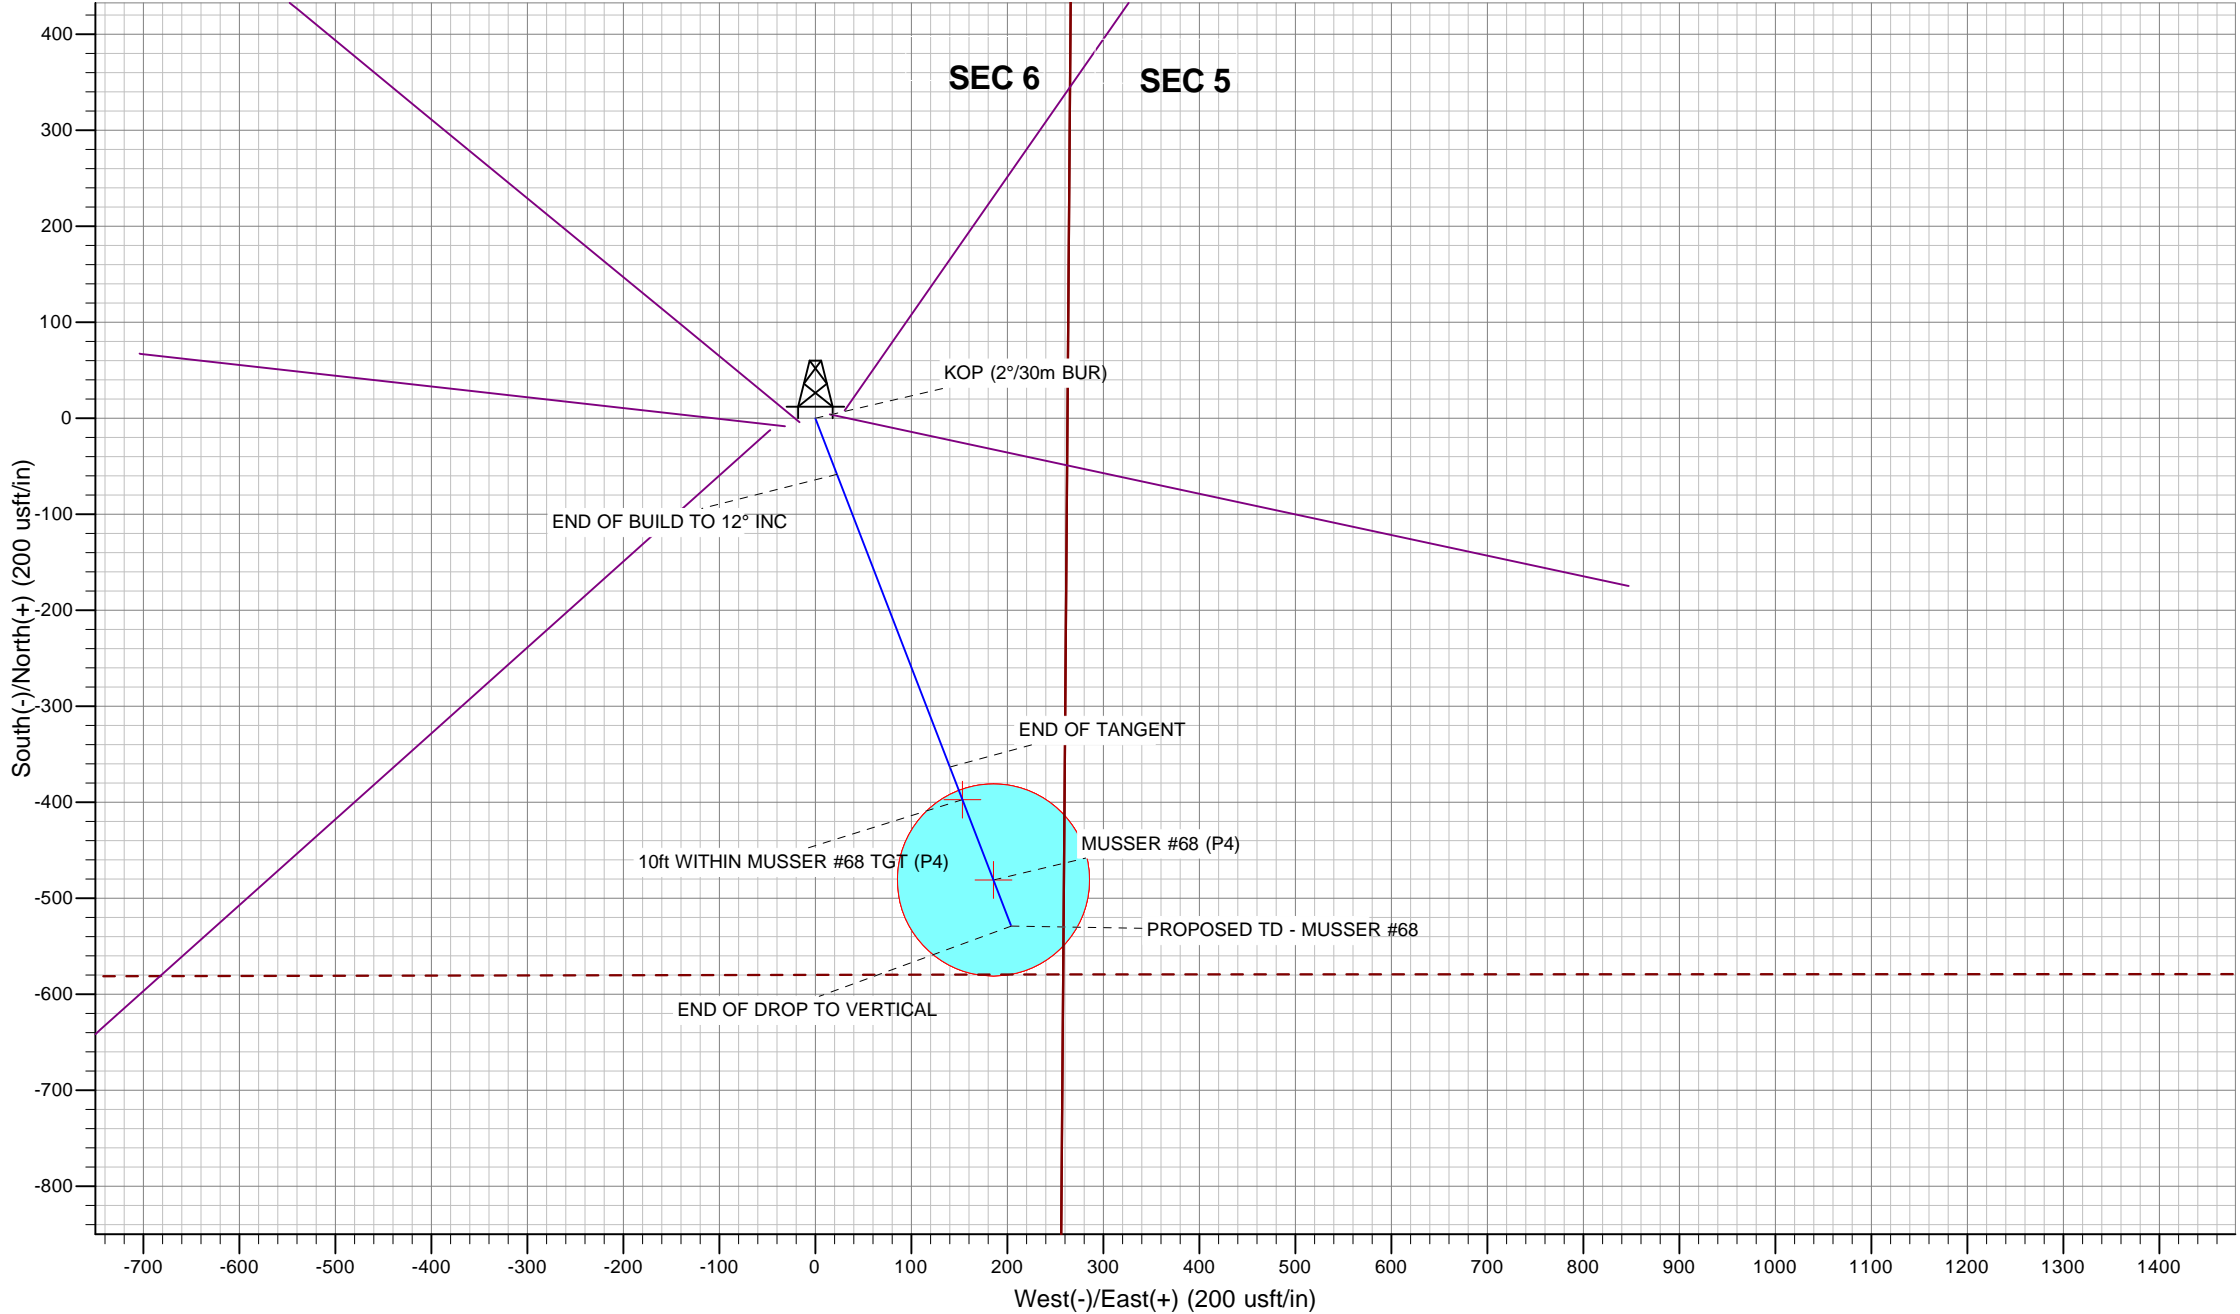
SEC 6

SEC 5

KOP (2°/30m BUR)

END OF BUILD TO 12° INC

END OF TANGENT

MUSSER #68 (P4)

10ft WITHIN MUSSER #68 TGT (P4)

PROPOSED TD - MUSSER #68

END OF DROP TO VERTICAL

400
300
200
100
0
-100
-200
-300
-400
-500
-600
-700
-800

South(-)/North(+) (200 usft/in)

-700 -600 -500 -400 -300 -200 -100 0 100 200 300 400 500 600 700 800 900 1000 1100 1200 1300 1400

West(-)/East(+) (200 usft/in)